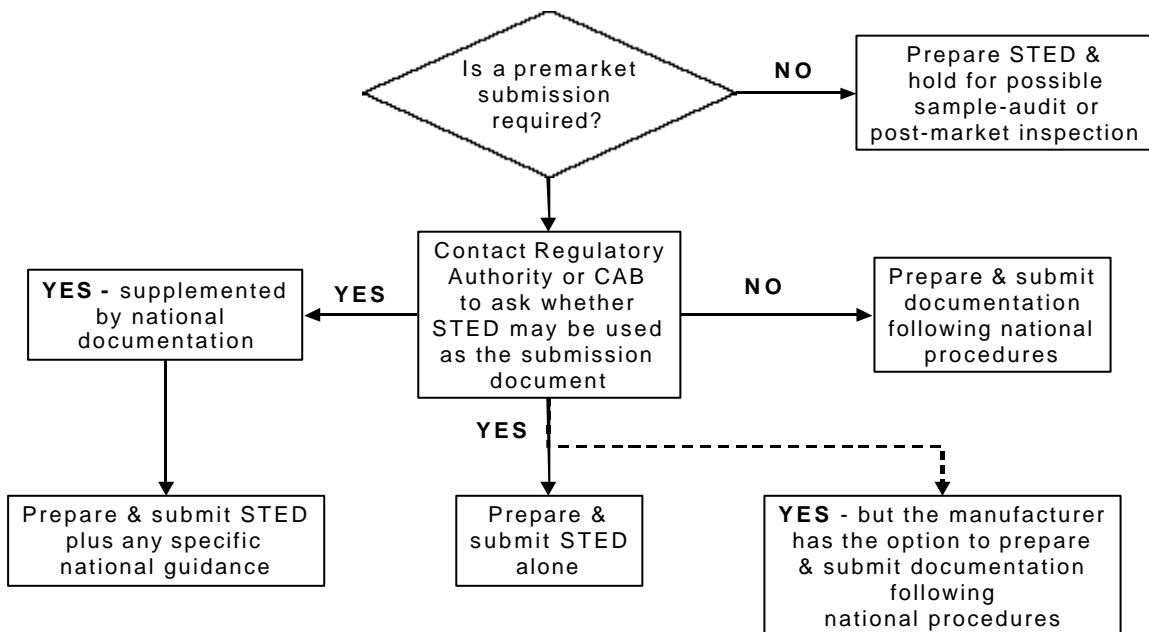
Is a premarket submission required?

NO

Prepare STED & hold for possible sample-audit or post-market inspection

Contact Regulatory Authority or CAB to ask whether STED may be used as the submission document

YES

YES - supplemented by national documentation

NO

Prepare & submit documentation following national procedures

YES

Prepare & submit STED plus any specific national guidance

Prepare & submit STED alone

YES - but the manufacturer has the option to prepare & submit documentation following national procedures